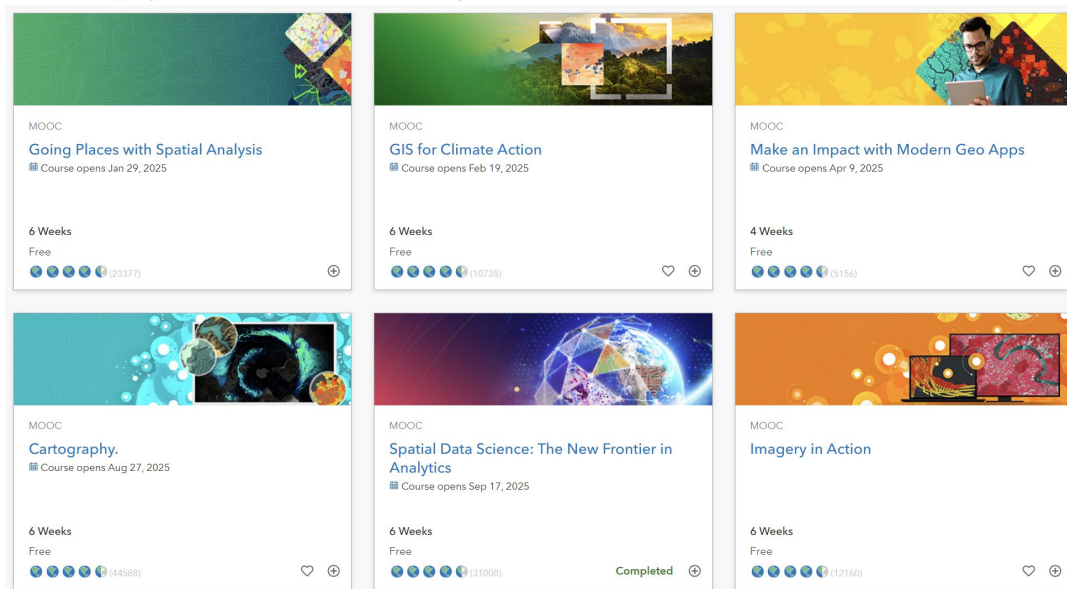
MOOC

Going Places with Spatial Analysis

Course opens Jan 29, 2025

6 Weeks

Free

(23377)

MOOC

GIS for Climate Action

Course opens Feb 19, 2025

6 Weeks

Free

(10735)

MOOC

Make an Impact with Modern Geo Apps

Course opens Apr 9, 2025

4 Weeks

Free

(5156)

MOOC

Cartography.

Course opens Aug 27, 2025

6 Weeks

Free

(44588)

MOOC

Spatial Data Science: The New Frontier in Analytics

Course opens Sep 17, 2025

6 Weeks

Free

(31008)

Completed

MOOC

Imagery in Action

6 Weeks

Free

(12160)